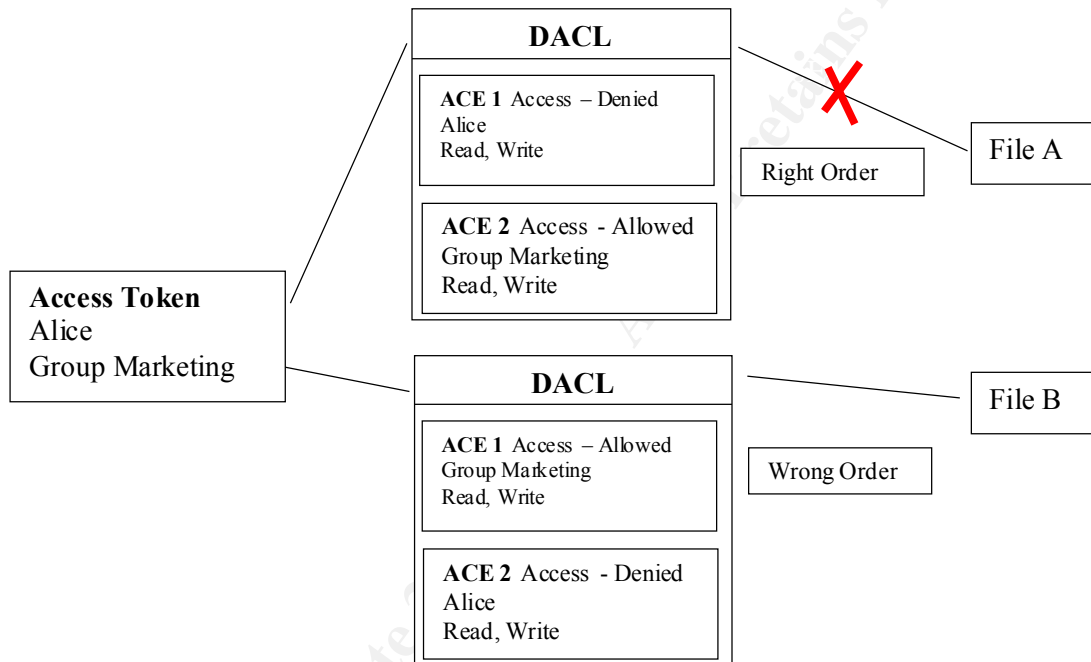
DACL

ACE 1 Access – Denied
Alice
Read, Write

ACE 2 Access - Allowed
Group Marketing
Read, Write

Right Order

File A

Access Token
Alice
Group Marketing

DACL

ACE 1 Access – Allowed
Group Marketing
Read, Write

ACE 2 Access - Denied
Alice
Read, Write

Wrong Order

File B